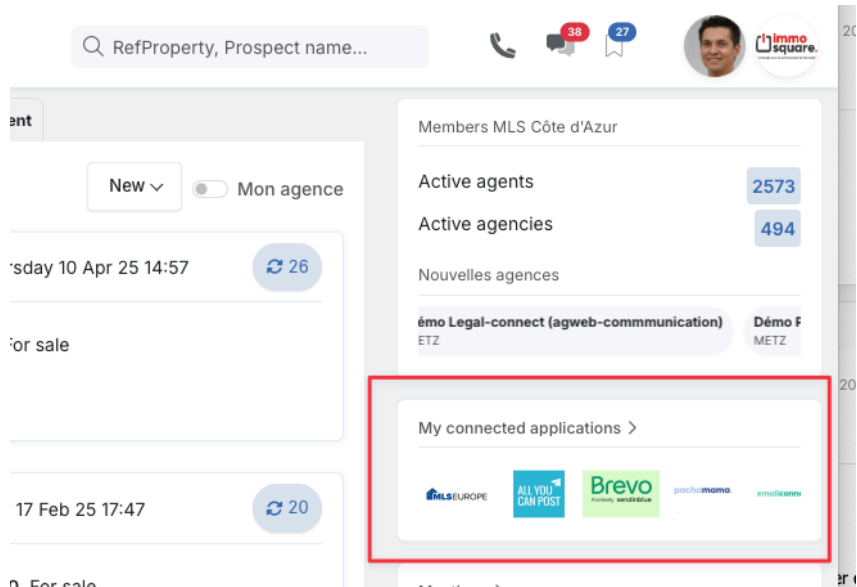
RefProperty, Prospect name...

38

27

immo square.

ent

New

Mon agence

rsday 10 Apr 25 14:57

26

For sale

17 Feb 25 17:47

20

For sale

Members MLS Côte d'Azur

Active agents

2573

Active agencies

494

Nouvelles agences

émo Legal-connect (agweb-commmunication)

ETZ

Démo F

METZ

My connected applications >

MLS EUROPE

ALL YOU CAN POST

Brevo

Formerly sendinblue

pachamama.

emailconn

20

20